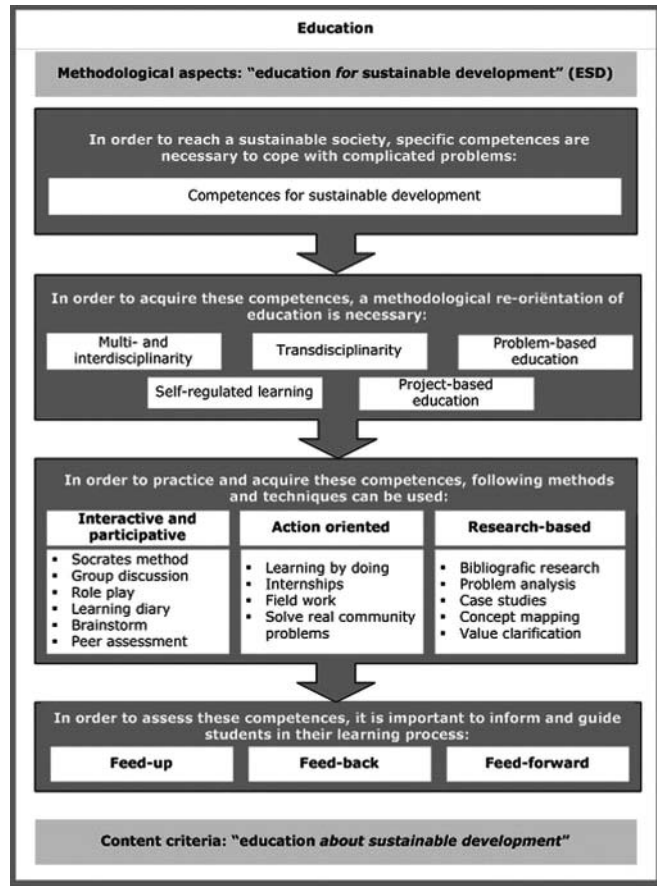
Education

Methodological aspects: "education *for* sustainable development" (ESD)

In order to reach a sustainable society, specific competences are necessary to cope with complicated problems:

Competences for sustainable development

In order to acquire these competences, a methodological re-oriëntation of education is necessary:

Multi- and interdisciplinarity

Transdisciplinarity

Problem-based education

Self-regulated learning

Project-based education

In order to practice and acquire these competences, following methods and techniques can be used:

| Interactive and participative | Action oriented | Research-based |
|---|---|---|
| • Socrates method<br>• Group discussion<br>• Role play<br>• Learning diary<br>• Brainstorm<br>• Peer assessment | • Learning by doing<br>• Internships<br>• Field work<br>• Solve real community problems | • Bibliografic research<br>• Problem analysis<br>• Case studies<br>• Concept mapping<br>• Value clarification |

In order to assess these competences, it is important to inform and guide students in their learning process:

Feed-up

Feed-back

Feed-forward

Content criteria: "education *about* sustainable development"